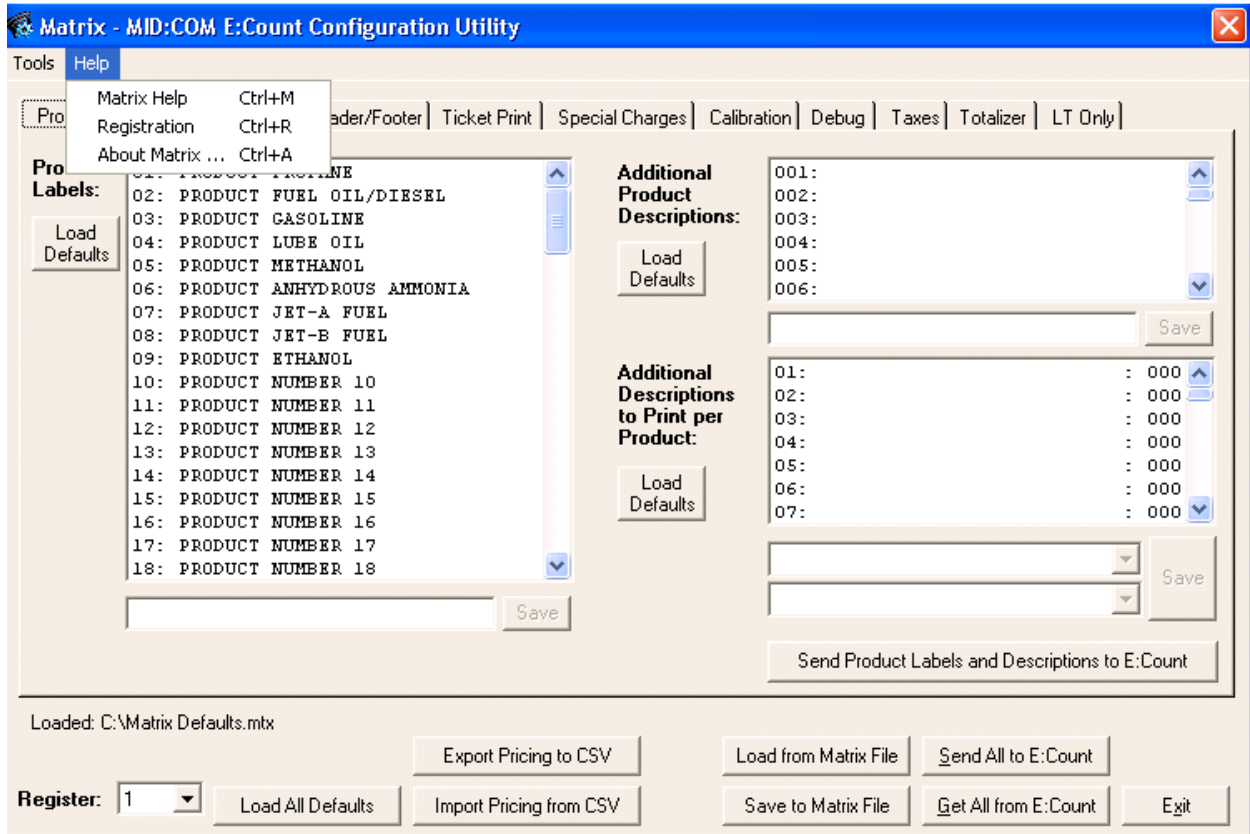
Matrix - MID:COM E:Count Configuration Utility

Tools Help

Matrix Help Ctrl+M
Registration Ctrl+R
About Matrix ... Ctrl+A

Pro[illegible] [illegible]ader/Footer | Ticket Print | Special Charges | Calibration | Debug | Taxes | Totalizer | LT Only

Pro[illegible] Labels:

Load Defaults

01: PRODUCT PROPANE
02: PRODUCT FUEL OIL/DIESEL
03: PRODUCT GASOLINE
04: PRODUCT LUBE OIL
05: PRODUCT METHANOL
06: PRODUCT ANHYDROUS AMMONIA
07: PRODUCT JET-A FUEL
08: PRODUCT JET-B FUEL
09: PRODUCT ETHANOL
10: PRODUCT NUMBER 10
11: PRODUCT NUMBER 11
12: PRODUCT NUMBER 12
13: PRODUCT NUMBER 13
14: PRODUCT NUMBER 14
15: PRODUCT NUMBER 15
16: PRODUCT NUMBER 16
17: PRODUCT NUMBER 17
18: PRODUCT NUMBER 18

Save

Additional Product Descriptions:

Load Defaults

001:
002:
003:
004:
005:
006:

Save

Additional Descriptions to Print per Product:

Load Defaults

01: : 000
02: : 000
03: : 000
04: : 000
05: : 000
06: : 000
07: : 000

Save

Send Product Labels and Descriptions to E:Count

Loaded: C:\Matrix Defaults.mtx

Export Pricing to CSV
Load from Matrix File
Send All to E:Count

Register: 1
Load All Defaults
Import Pricing from CSV
Save to Matrix File
Get All from E:Count
Exit